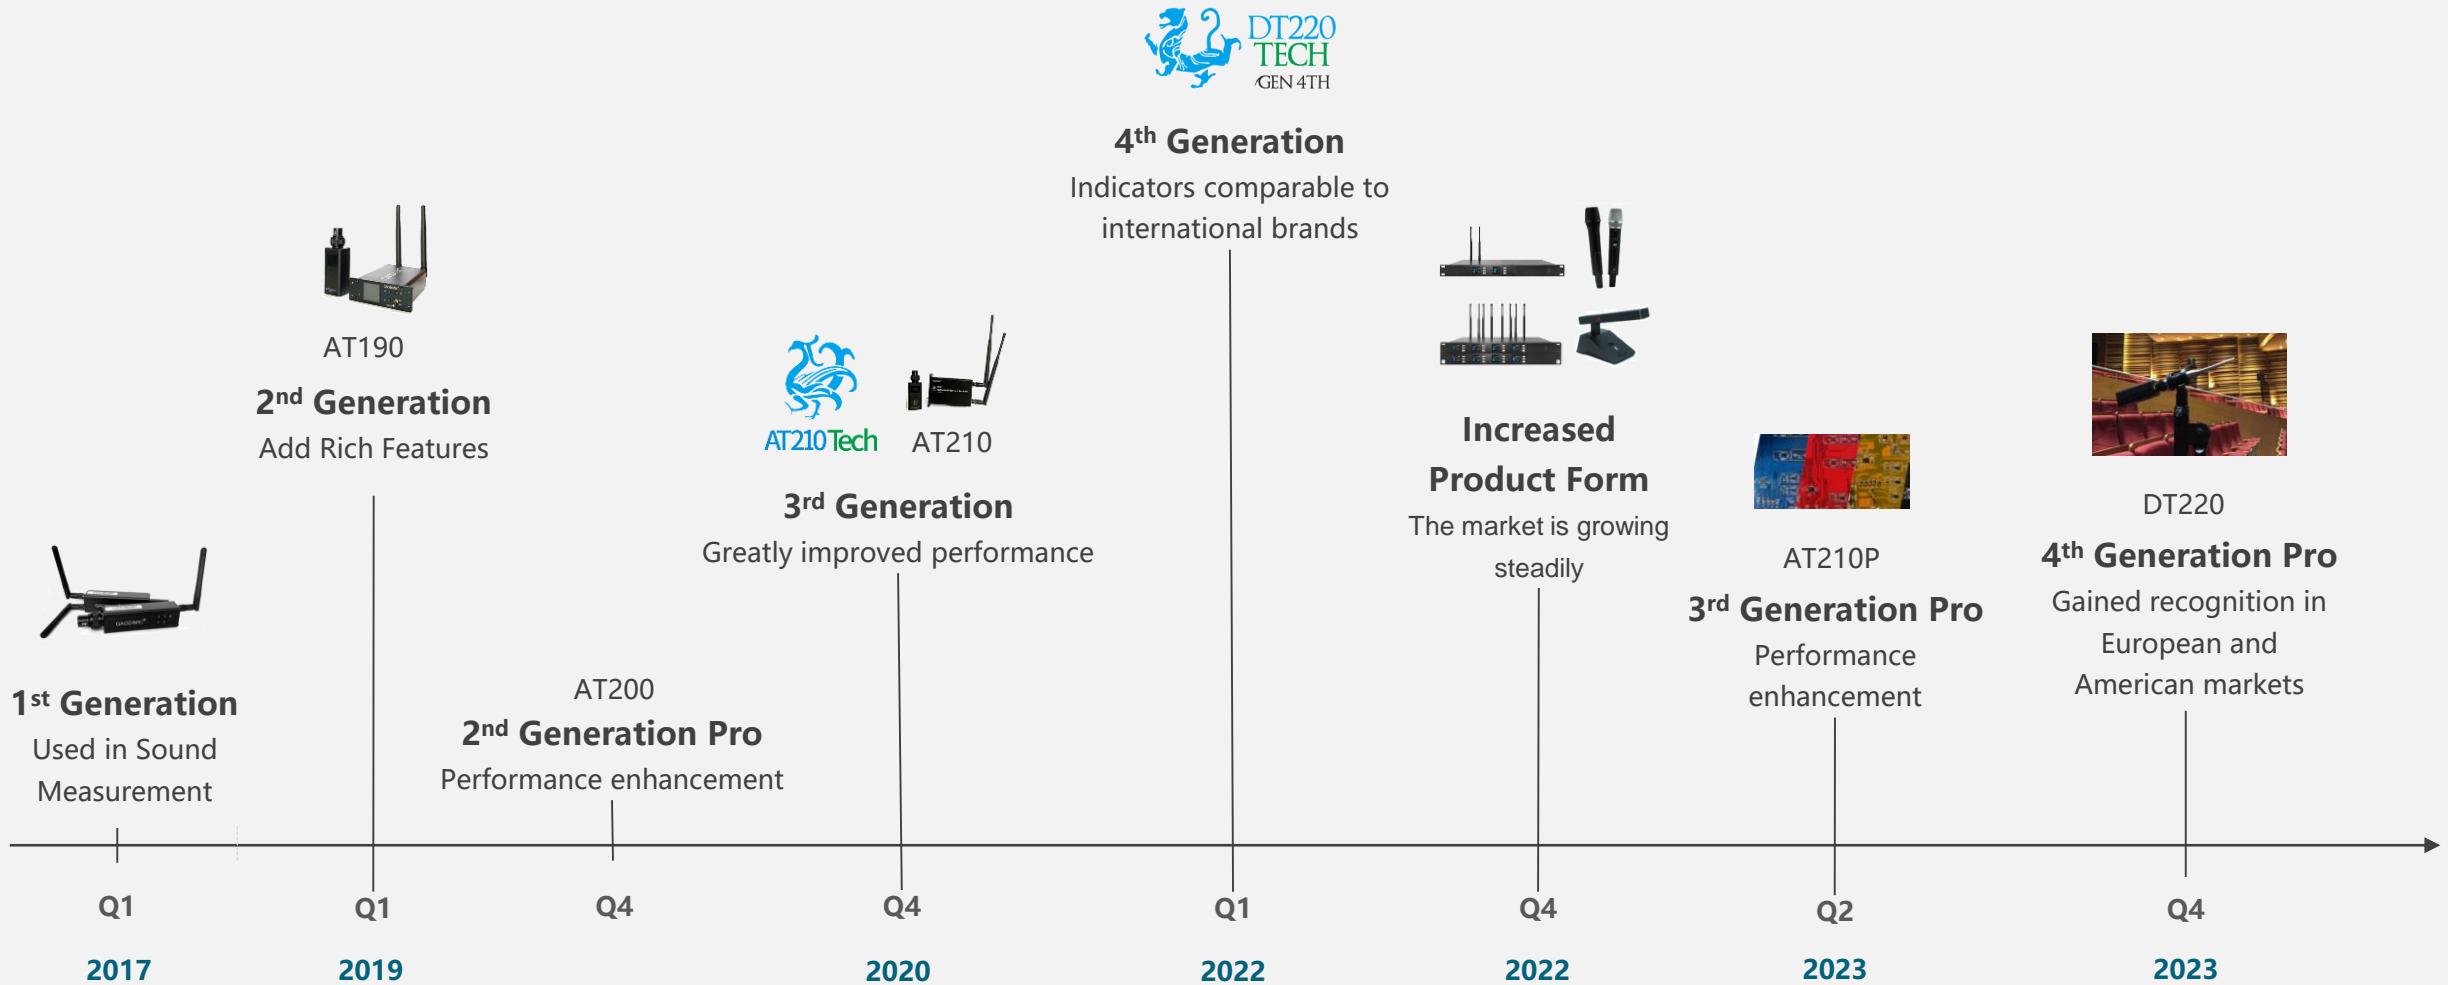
DT220 TECH GEN 4TH

4$^{th}$ Generation
Indicators comparable to international brands

AT190
2$^{nd}$ Generation
Add Rich Features

AT210Tech AT210
3$^{rd}$ Generation
Greatly improved performance

Increased Product Form
The market is growing steadily

DT220
4$^{th}$ Generation Pro
Gained recognition in European and American markets

AT210P
3$^{rd}$ Generation Pro
Performance enhancement

1$^{st}$ Generation
Used in Sound Measurement

AT200
2$^{nd}$ Generation Pro
Performance enhancement

Q1 2017
Q1 2019
Q4
Q4 2020
Q1 2022
Q4 2022
Q2 2023
Q4 2023